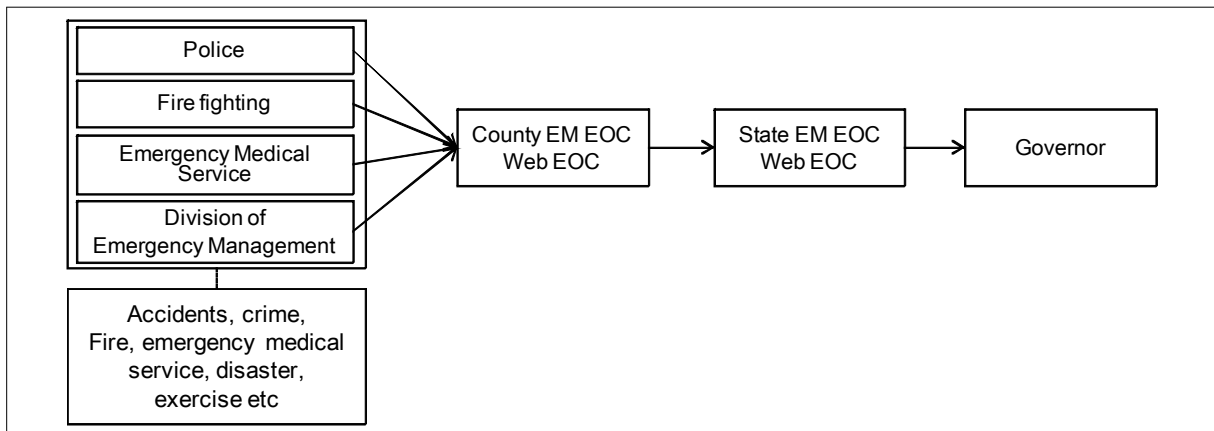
Police

Fire fighting

Emergency Medical Service

Division of Emergency Management

Accidents, crime, Fire, emergency medical service, disaster, exercise etc

County EM EOC Web EOC

State EM EOC Web EOC

Governor